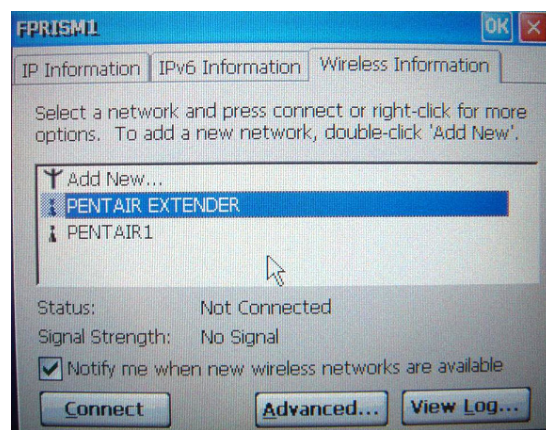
FPRISM1

OK

IP Information | IPv6 Information | Wireless Information

Select a network and press connect or right-click for more options. To add a new network, double-click 'Add New'.

Add New...
PENTAIR EXTENDER
PENTAIR1

Status: Not Connected
Signal Strength: No Signal

Notify me when new wireless networks are available

Connect | Advanced... | View Log...